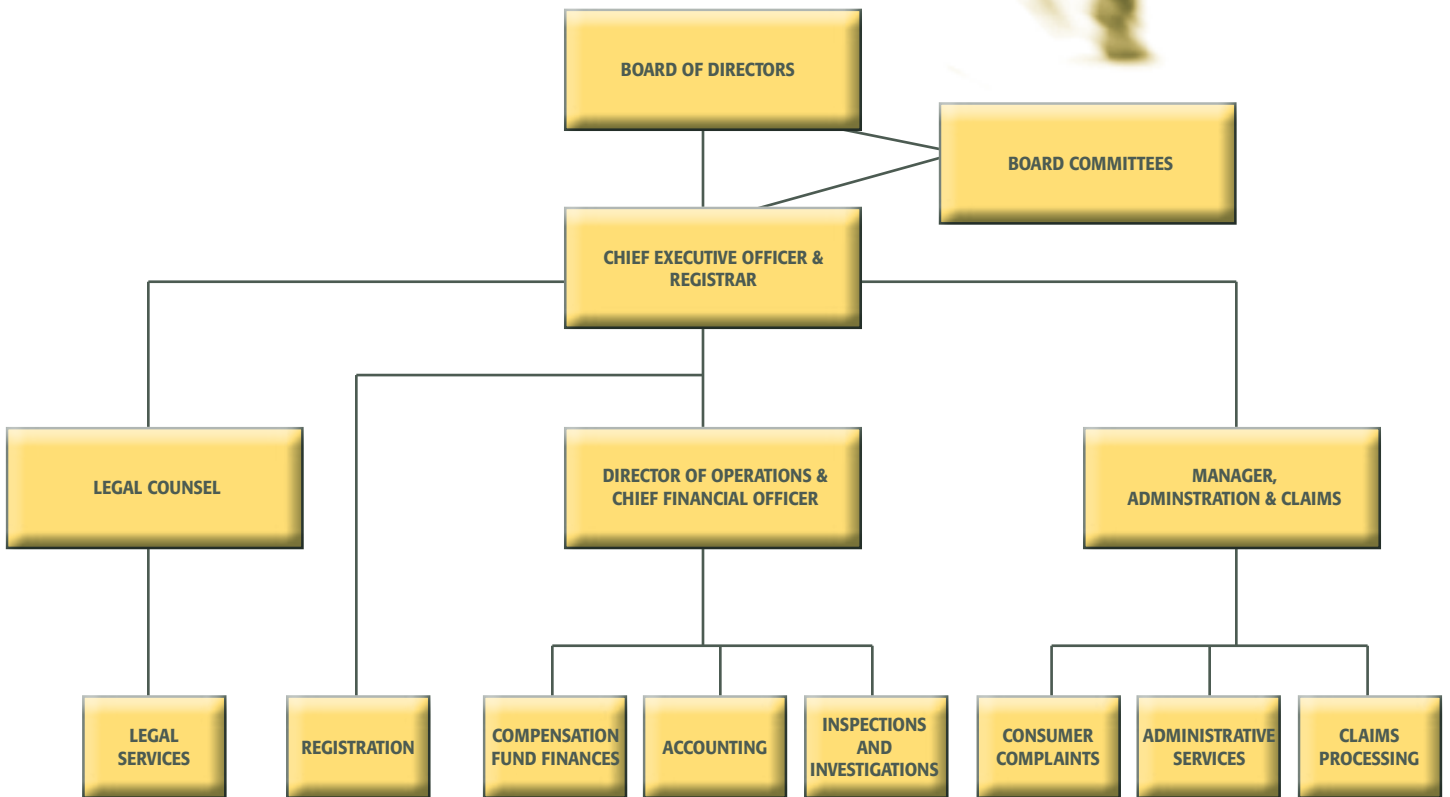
BOARD OF DIRECTORS

BOARD COMMITTEES

CHIEF EXECUTIVE OFFICER & REGISTRAR

LEGAL COUNSEL

DIRECTOR OF OPERATIONS & CHIEF FINANCIAL OFFICER

MANAGER, ADMINSTRATION & CLAIMS

LEGAL SERVICES

REGISTRATION

COMPENSATION FUND FINANCES

ACCOUNTING

INSPECTIONS AND INVESTIGATIONS

CONSUMER COMPLAINTS

ADMINISTRATIVE SERVICES

CLAIMS PROCESSING